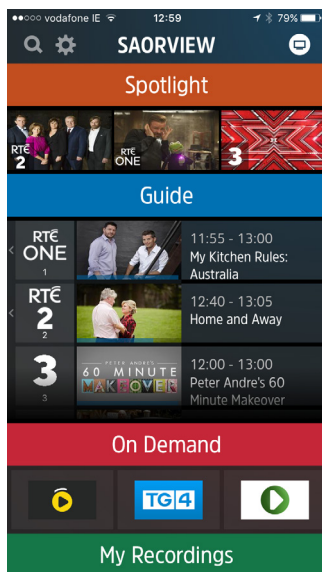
●●○○○ vodafone IE 12:59 79%
SAORVIEW
Spotlight
RTÉ 2
RTÉ ONE
3
Guide
RTÉ ONE
1
11:55 - 13:00
My Kitchen Rules: Australia
RTÉ 2
2
12:40 - 13:05
Home and Away
3
3
PETER ANDRE'S 60 MINUTE MAKEOVER
12:00 - 13:00
Peter Andre's 60 Minute Makeover
On Demand
TG4
My Recordings